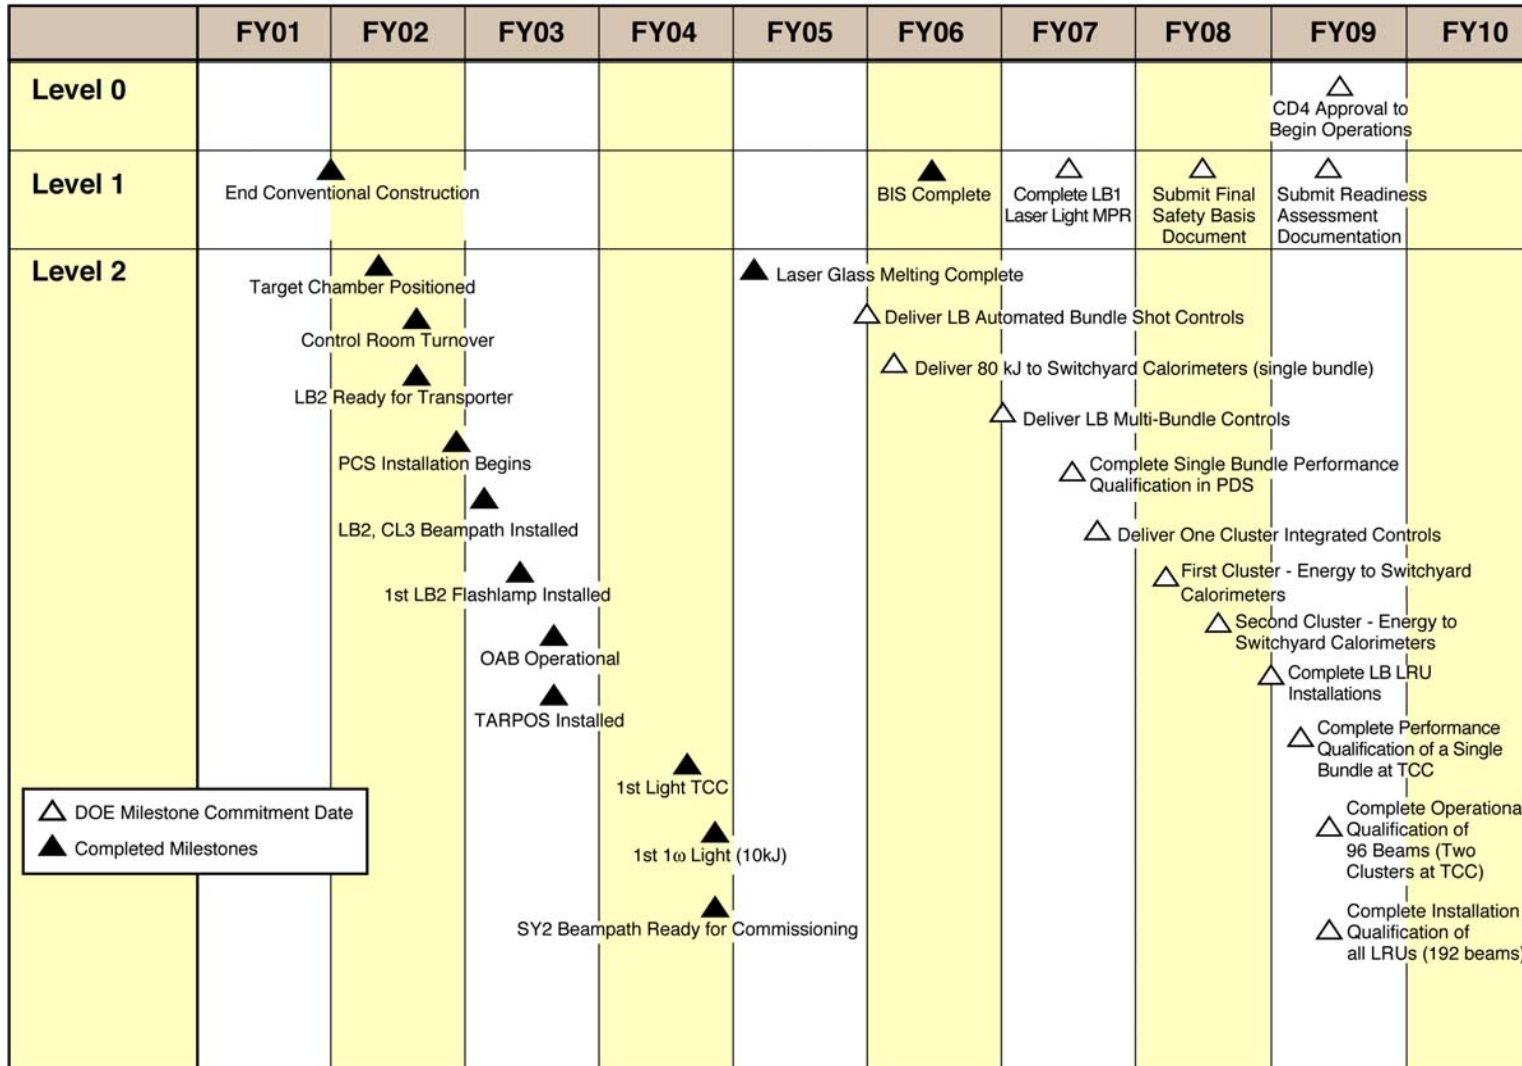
| | FY01 | FY02 | FY03 | FY04 | FY05 | FY06 | FY07 | FY08 | FY09 | FY10 |
|---|---|---|---|---|---|---|---|---|---|---|
| Level 0 | | | | | | | | | CD4 Approval to Begin Operations | |
| Level 1 | End Conventional Construction | | | | | BIS Complete | Complete LB1 Laser Light MPR | Submit Final Safety Basis Document | Submit Readiness Assessment Documentation | |

Level 2

Target Chamber Positioned

Control Room Turnover

LB2 Ready for Transporter

PCS Installation Begins

LB2, CL3 Beampath Installed

1st LB2 Flashlamp Installed

OAB Operational

TARPOS Installed

1st Light TCC

1st 1ω Light (10kJ)

SY2 Beampath Ready for Commissioning

Laser Glass Melting Complete

Deliver LB Automated Bundle Shot Controls

Deliver 80 kJ to Switchyard Calorimeters (single bundle)

Deliver LB Multi-Bundle Controls

Complete Single Bundle Performance Qualification in PDS

Deliver One Cluster Integrated Controls

First Cluster - Energy to Switchyard Calorimeters

Second Cluster - Energy to Switchyard Calorimeters

Complete LB LRU Installations

Complete Performance Qualification of a Single Bundle at TCC

Complete Operationa Qualification of 96 Beams (Two Clusters at TCC)

Complete Installation Qualification of all LRUs (192 beams

△ DOE Milestone Commitment Date
▲ Completed Milestones